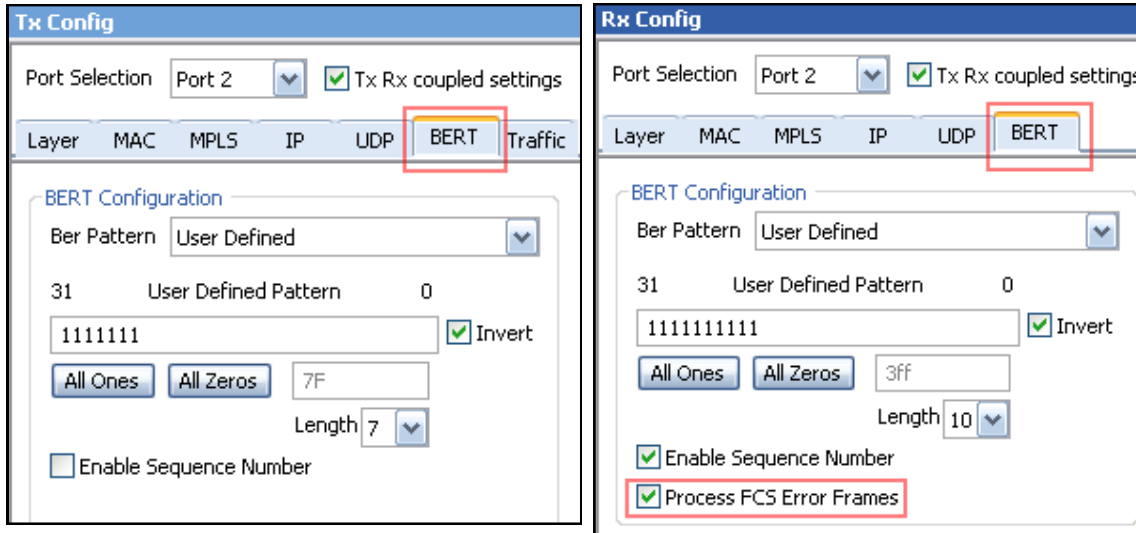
Tx Config

Port Selection Port 2 Tx Rx coupled settings

Layer MAC MPLS IP UDP BERT Traffic

BERT Configuration

Ber Pattern User Defined

31 User Defined Pattern 0

1111111 Invert

All Ones All Zeros 7F

Length 7

Enable Sequence Number

Rx Config

Port Selection Port 2 Tx Rx coupled settings

Layer MAC MPLS IP UDP BERT

BERT Configuration

Ber Pattern User Defined

31 User Defined Pattern 0

1111111111 Invert

All Ones All Zeros 3ff

Length 10

Enable Sequence Number

Process FCS Error Frames